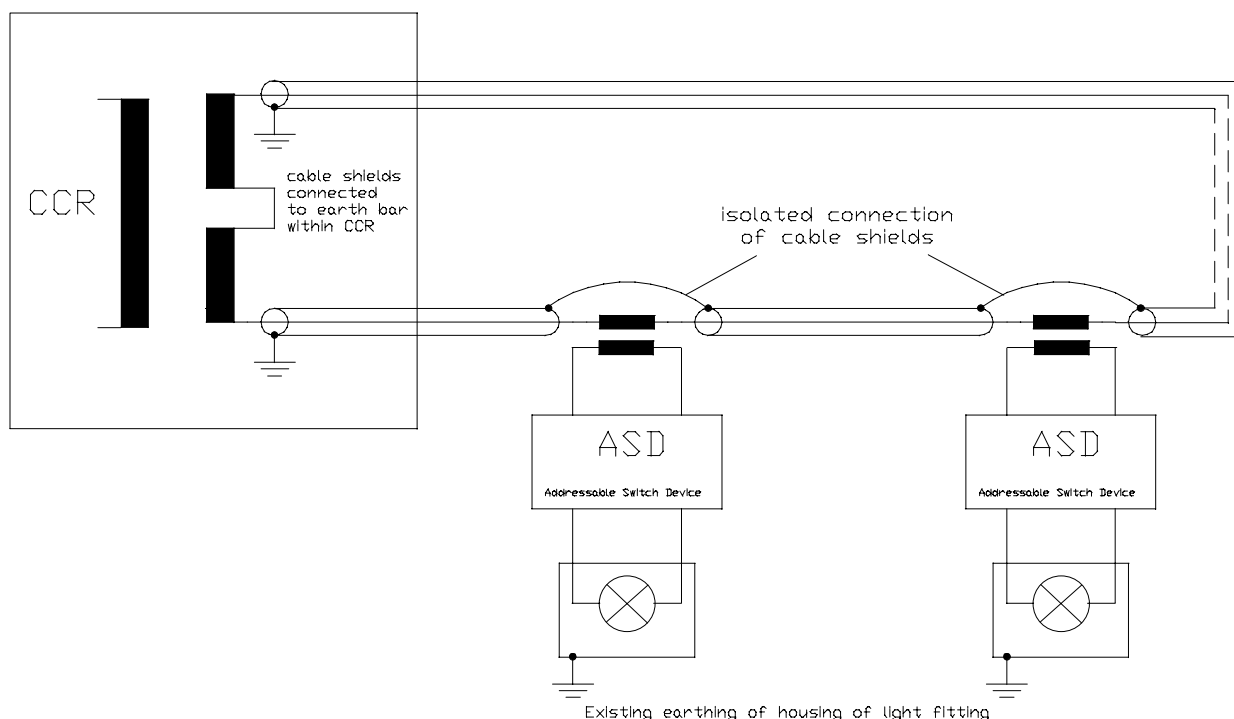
CCR

cable shields connected to earth bar within CCR

isolated connection of cable shields

ASD

Addressable Switch Device

ASD

Addressable Switch Device

Existing earthing of housing of light fitting